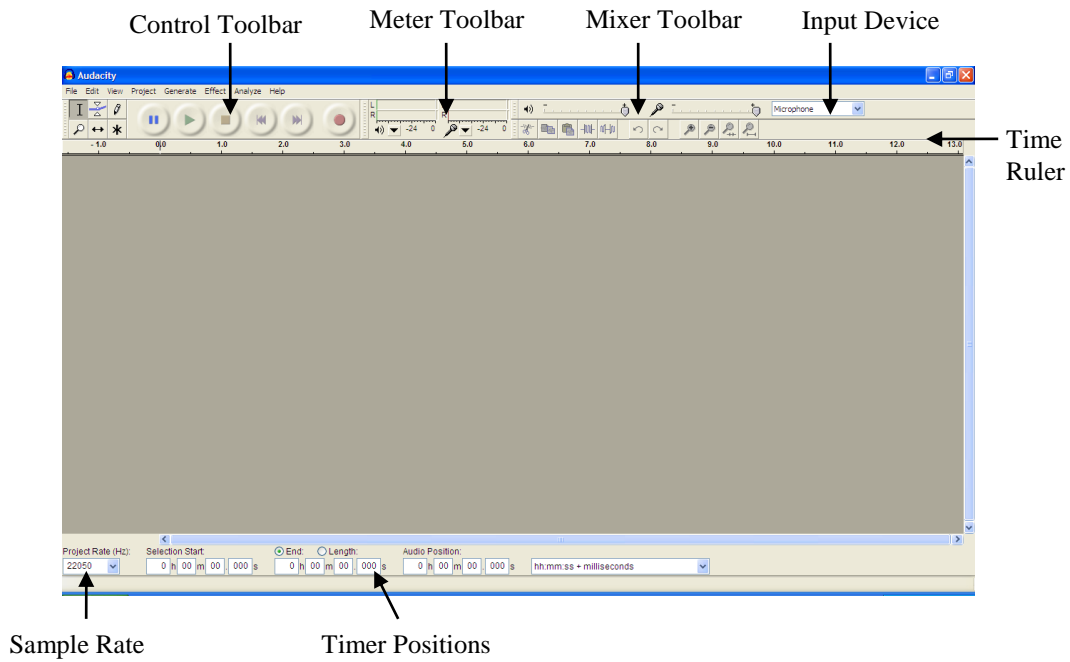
Control Toolbar

Meter Toolbar

Mixer Toolbar

Input Device

Audacity

File Edit View Project Generate Effect Analyze Help

L
R

-24 0

-24 0

Microphone

Time Ruler

- 1.0 0.0 1.0 2.0 3.0 4.0 5.0 6.0 7.0 8.0 9.0 10.0 11.0 12.0 13.0

Project Rate (Hz):
22050

Selection Start:
0 h 00 m 00 . 000 s

End:
Length:
0 h 00 m 00 . 000 s

Audio Position:
0 h 00 m 00 . 000 s

hh:mm:ss + milliseconds

Sample Rate

Timer Positions